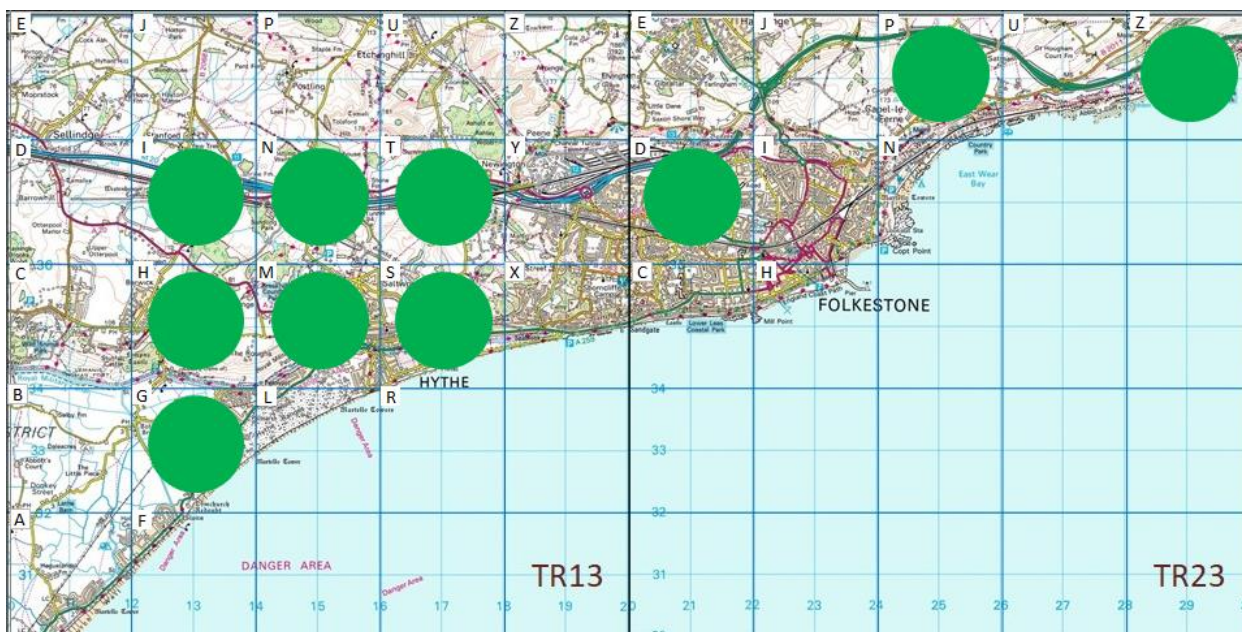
E J P U Z E J P U Z
D I N T Y D I N
C H M S X C H
B G L R
A F

Etchinghill
Sellindge
Newington
FOLKESTONE
HYTHE
Sandgate
Lower Leas Coastal Park
Mill Point
Copt Point
East Wear Bay
Country Park
Capel-le-Ferne
Martello Tower
Danger Area
DANGER AREA
STRICT

36
34
33
32
31

TR13
TR23

12 13 14 15 16 17 18 19 20 21 22 23 24 25 26 27 28 29